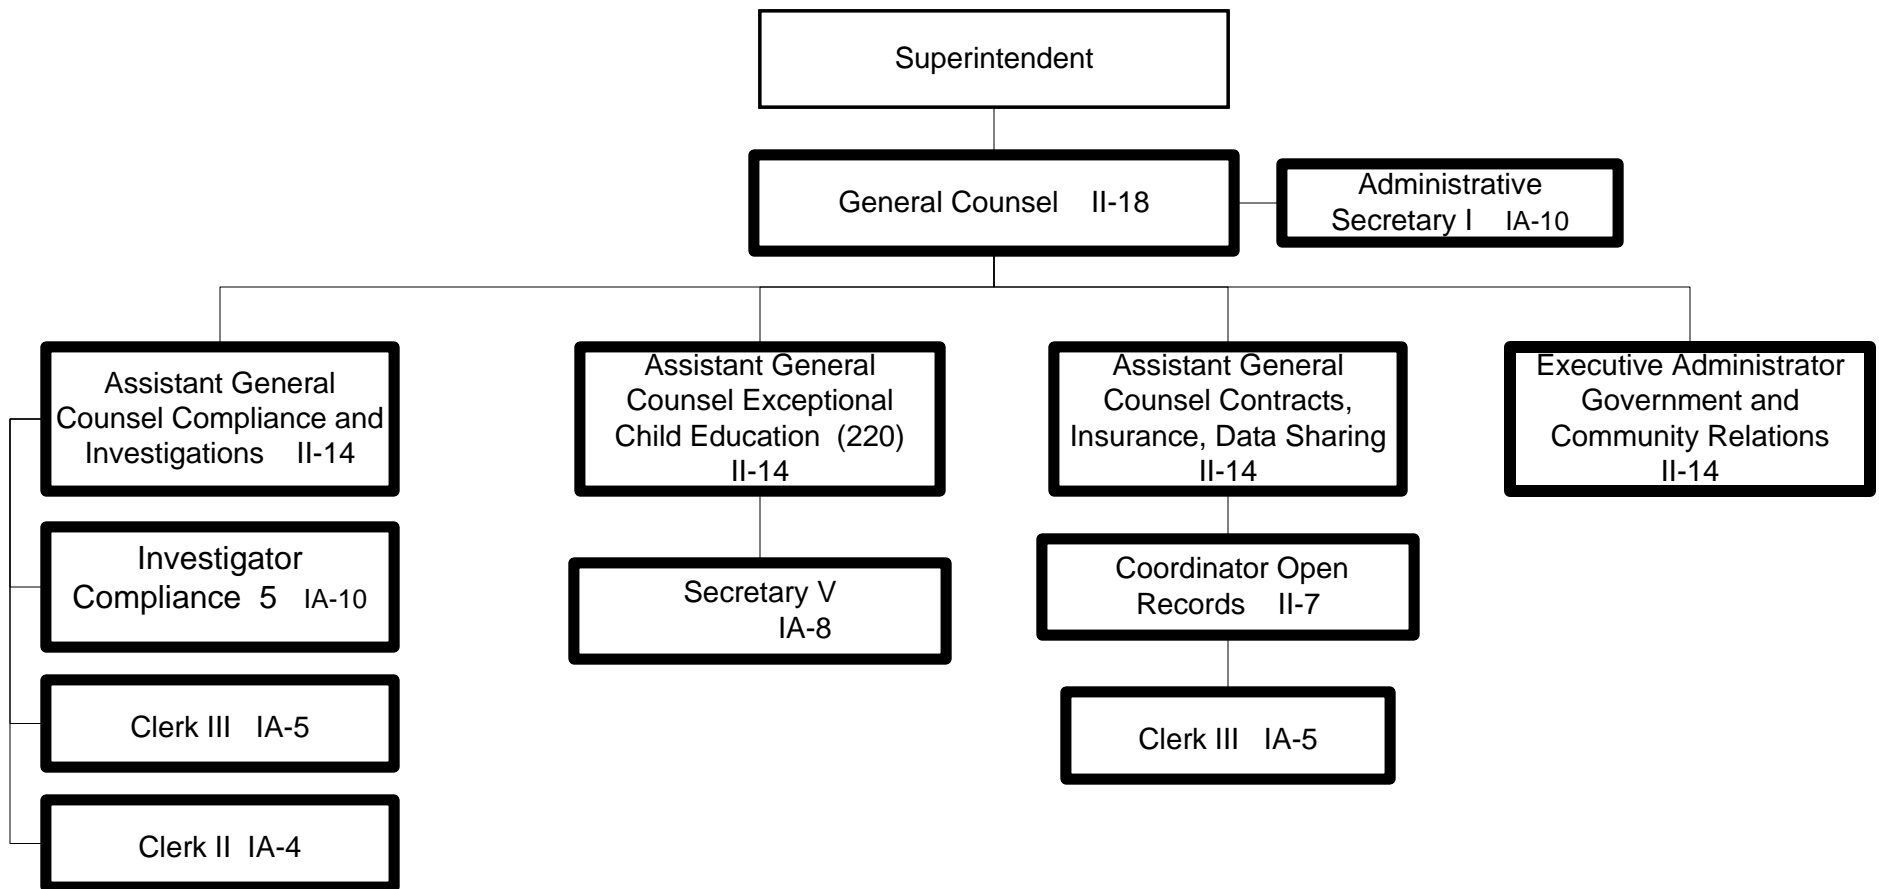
Superintendent

General Counsel II-18

Administrative Secretary I IA-10

Assistant General Counsel Compliance and Investigations II-14

Investigator Compliance 5 IA-10

Clerk III IA-5

Clerk II IA-4

Assistant General Counsel Exceptional Child Education (220) II-14

Secretary V IA-8

Assistant General Counsel Contracts, Insurance, Data Sharing II-14

Coordinator Open Records II-7

Clerk III IA-5

Executive Administrator Government and Community Relations II-14